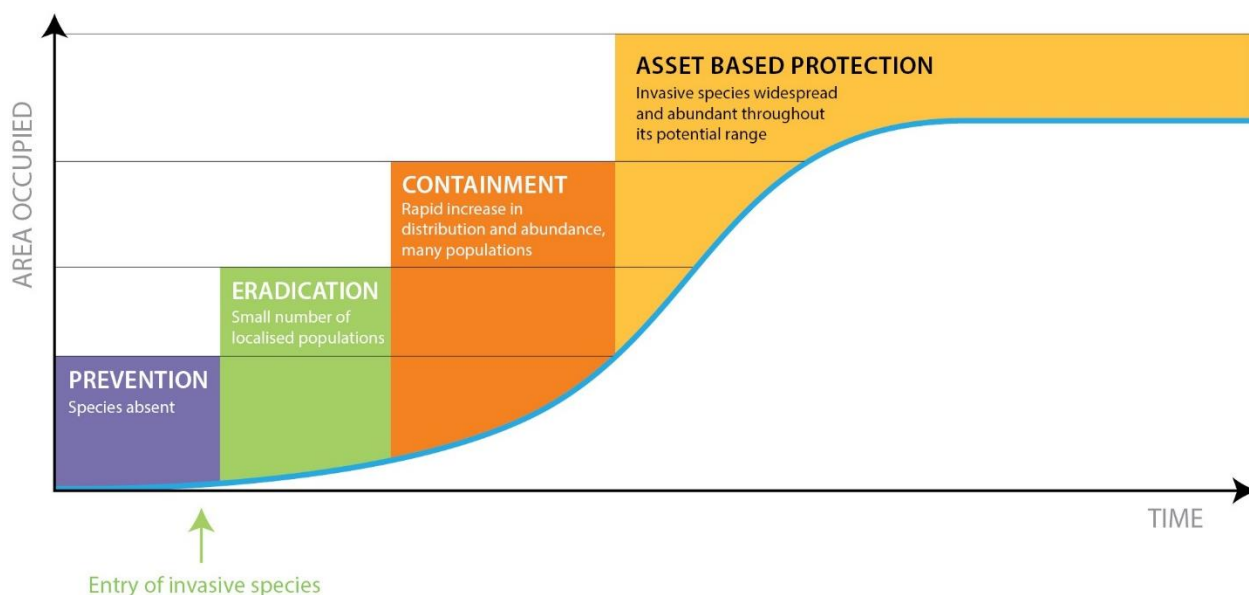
AREA OCCUPIED

ASSET BASED PROTECTION
Invasive species widespread and abundant throughout its potential range

CONTAINMENT
Rapid increase in distribution and abundance, many populations

ERADICATION
Small number of localised populations

PREVENTION
Species absent

TIME

Entry of invasive species